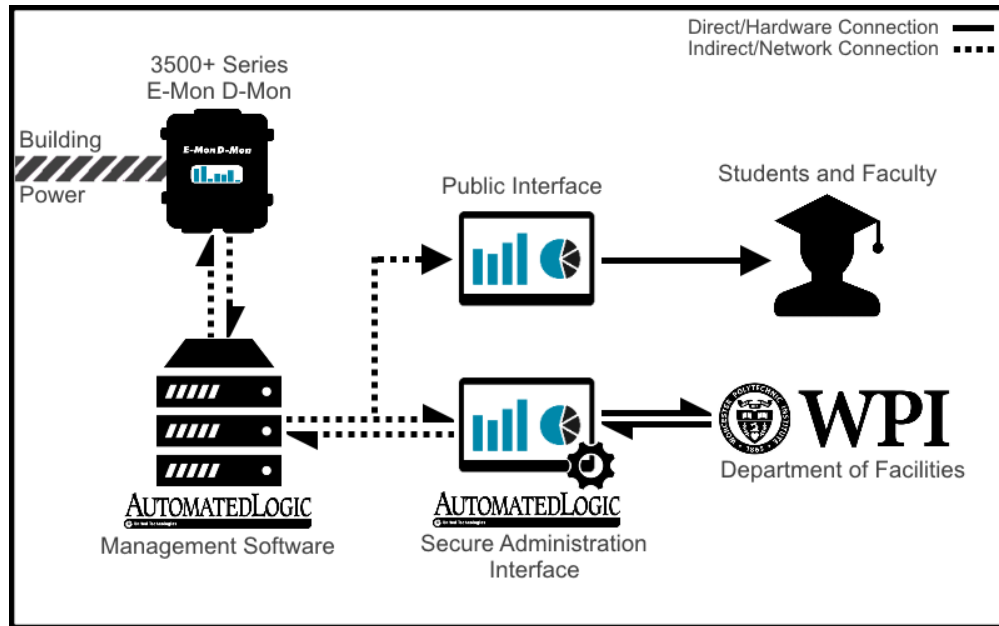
Direct/Hardware Connection
Indirect/Network Connection

3500+ Series
E-Mon D-Mon

E-Mon D-Mon

Building
Power

Public Interface

Students and Faculty

AUTOMATEDLOGIC
Management Software

AUTOMATEDLOGIC
Secure Administration Interface

WPI
Department of Facilities